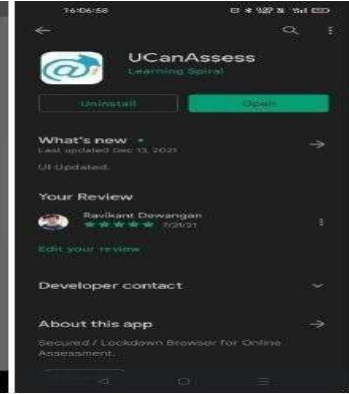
16:06:58

UCanAssess
Learning Spiral

Uninstall
Open

What's new •
Last updated Dec 13, 2021

UI Updated.

Your Review

Ravikant Dewangan
★★★★★ 7/21/21

Edit your review

Developer contact

About this app

Secured / Lockdown Browser for Online Assessment.